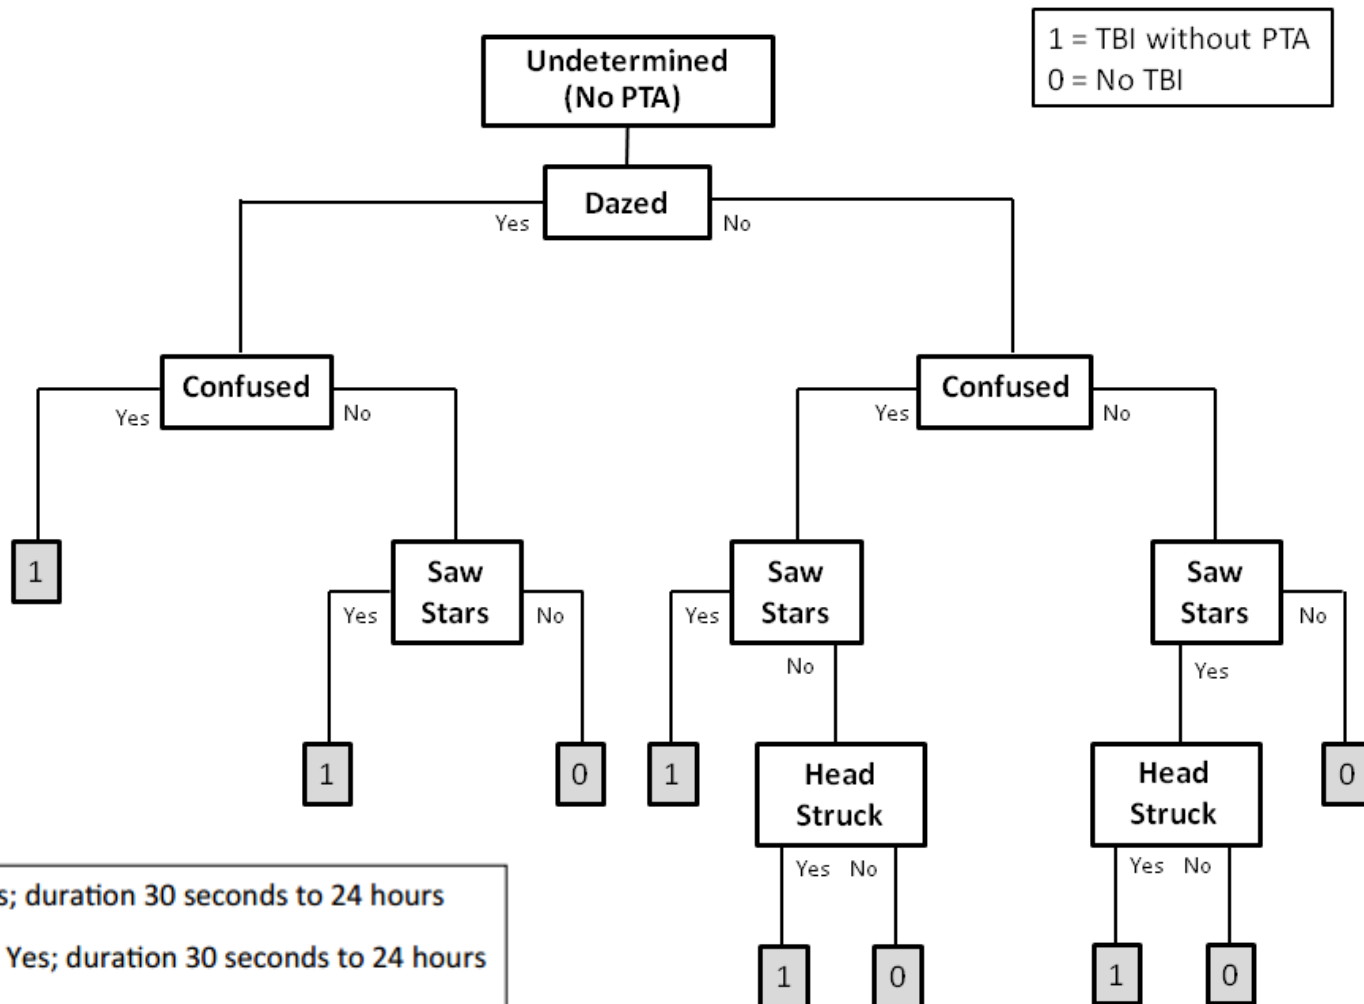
1 = TBI without PTA
0 = No TBI

Undetermined (No PTA)

Dazed

Yes

No

Confused

Yes

No

1

Saw Stars

Yes

No

1

0

Confused

Yes

No

Saw Stars

Yes

No

1

Head Struck

Yes No

1

0

Saw Stars

No

Yes

0

Head Struck

Yes No

1

0

s; duration 30 seconds to 24 hours

Yes; duration 30 seconds to 24 hours